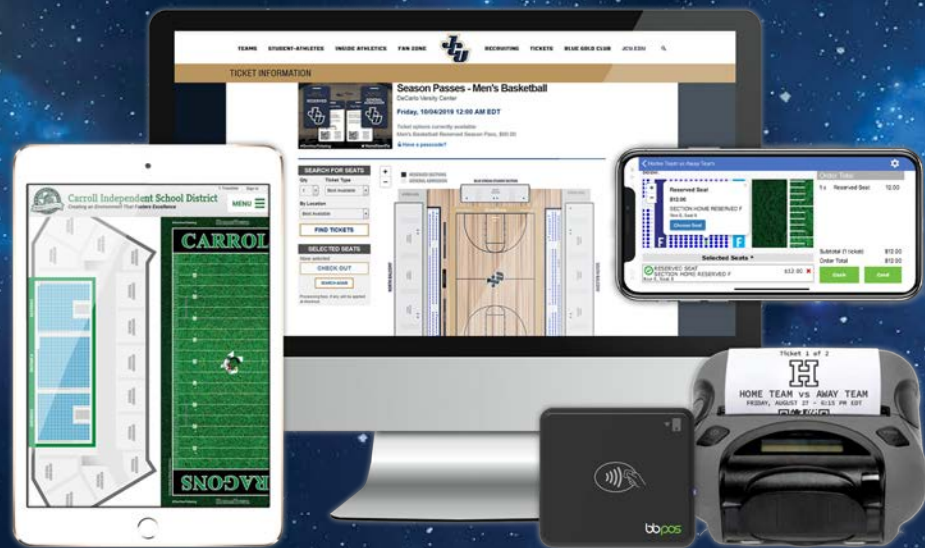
TEAMS STUDENT-ATHLETES INSIDE ATHLETICS FAN ZONE RECRUITING TICKETS BLUE GOLD CLUB JCU.EDU

TICKET INFORMATION

Season Passes - Men's Basketball

DeCarlo Varsity Center

Friday, 10/04/2019 12:00 AM EDT

Ticket options currently available

Men's Basketball Reserved Season Pass, $95.00

Have a passcode?

SEARCH FOR SEATS

Qty

Ticket Type

Best Available

By Location

Best Available

FIND TICKETS

SELECTED SEATS

None selected

CHECK OUT

SEARCH AGAIN

Carroll Independent School District

Creating an Environment That Fosters Excellence

MENU

CARROL

RAGONS

Home Team vs Away Team

Reserved Seat

$12.00

SECTION HOME RESERVED F

Choose Seat

Order Total

1 x Reserved Seat 12.00

Selected Seats

RESERVED SEAT

SECTION HOME RESERVED F

$12.00

Subtotal (1 ticket) $12.00

Order Total $12.00

Cash

Card

Ticket 1 of 2

H

HOME TEAM vs AWAY TEAM

FRIDAY, AUGUST 27 - 6:15 PM EDT

bbpos